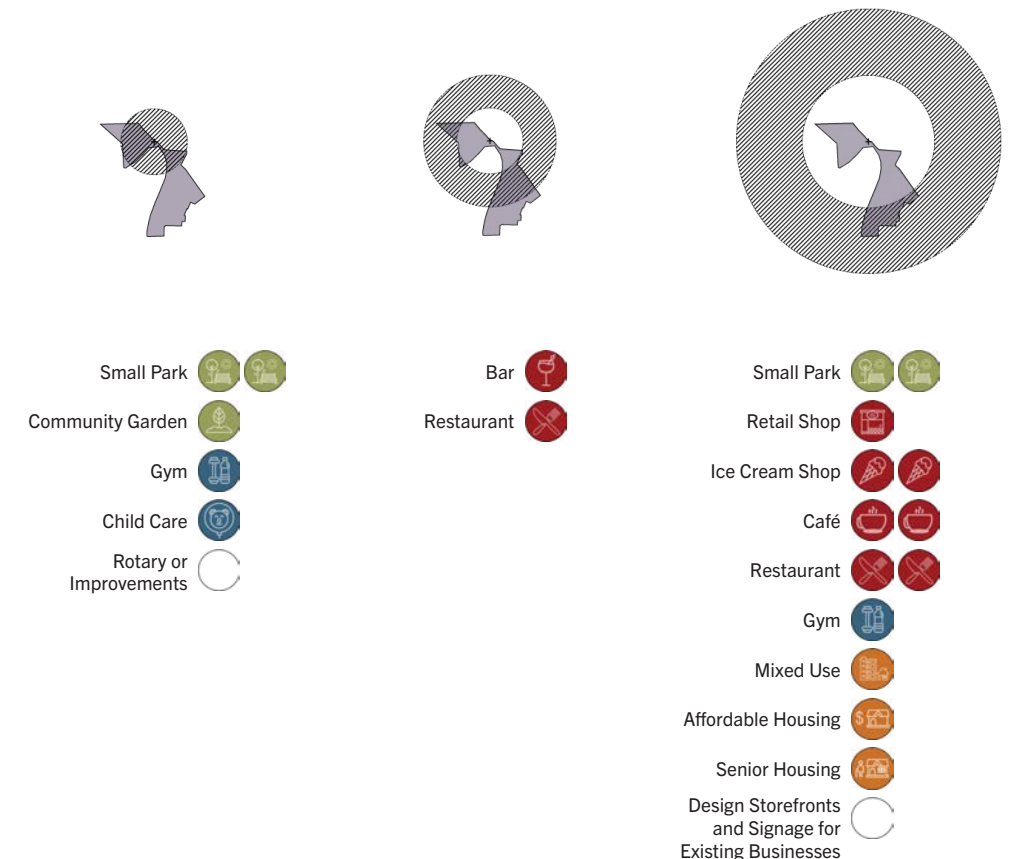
Small Park

Community Garden

Gym

Child Care

Rotary or Improvements

Bar

Restaurant

Small Park

Retail Shop

Ice Cream Shop

Café

Restaurant

Gym

Mixed Use

Affordable Housing

Senior Housing

Design Storefronts and Signage for Existing Businesses